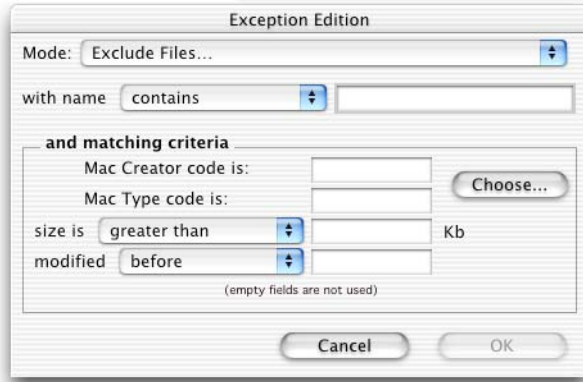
Exception Edition

Mode: Exclude Files...

with name contains

and matching criteria

Mac Creator code is:

Mac Type code is:

Choose...

size is greater than Kb

modified before

(empty fields are not used)

Cancel OK